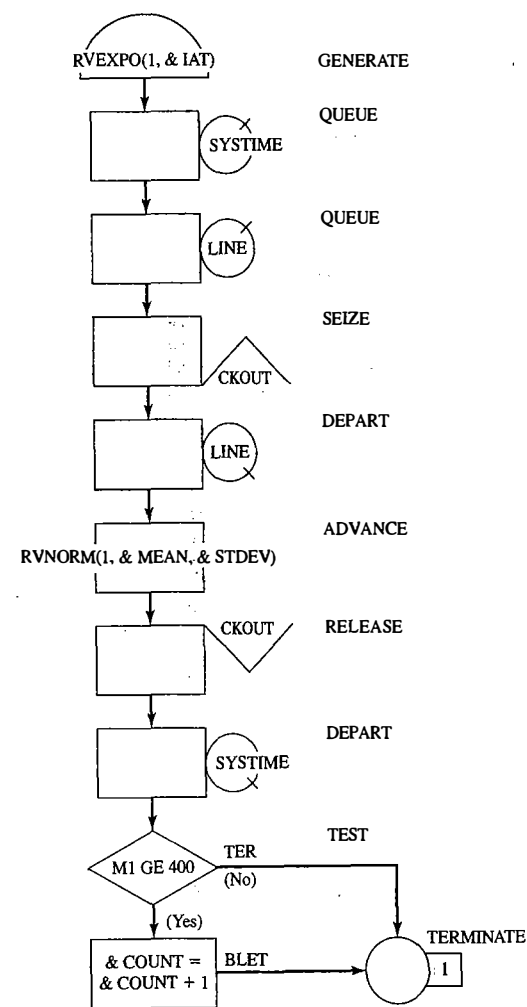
RVEXPO(1, & IAT)
GENERATE

SYSTIME
QUEUE

LINE
QUEUE

CKOUT
SEIZE

LINE
DEPART

RVNORM(1, & MEAN, & STDEV)
ADVANCE

CKOUT
RELEASE

SYSTIME
DEPART

M1 GE 400
TEST
TER
(No)
(Yes)

& COUNT = & COUNT + 1
BLET

TERMINATE
1